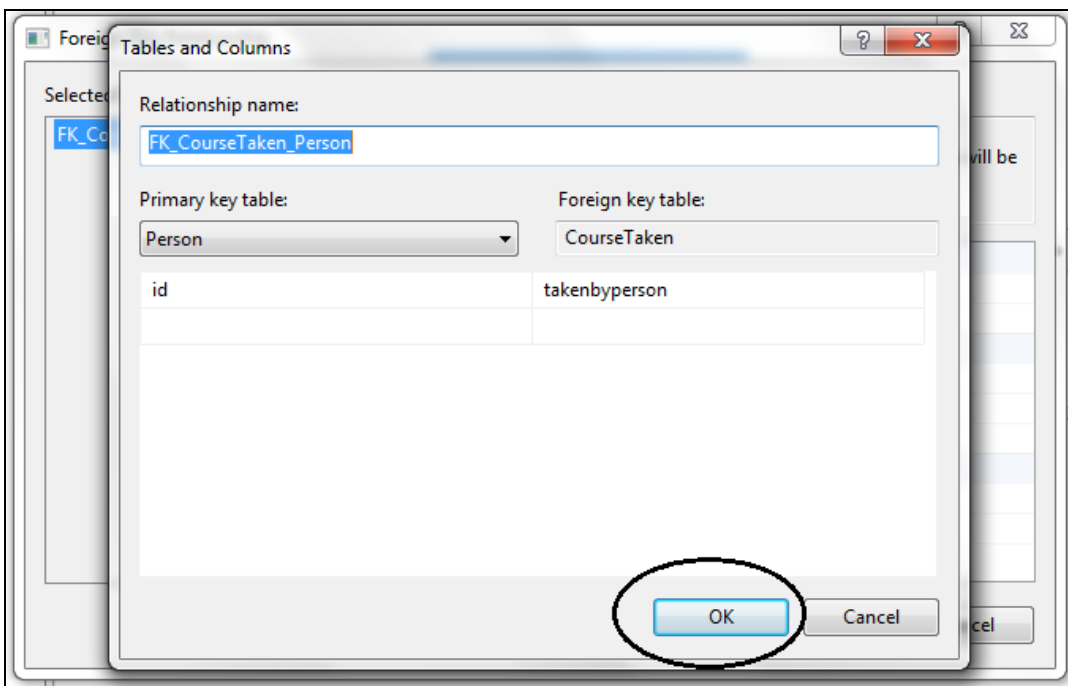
Foreig

Selecte

FK_Co

vill be

cel

Tables and Columns

?

Relationship name:

FK_CourseTaken_Person

Primary key table:

Person

Foreign key table:

CourseTaken

| id | takenbyperson |
|---|---|
| | |

OK

Cancel